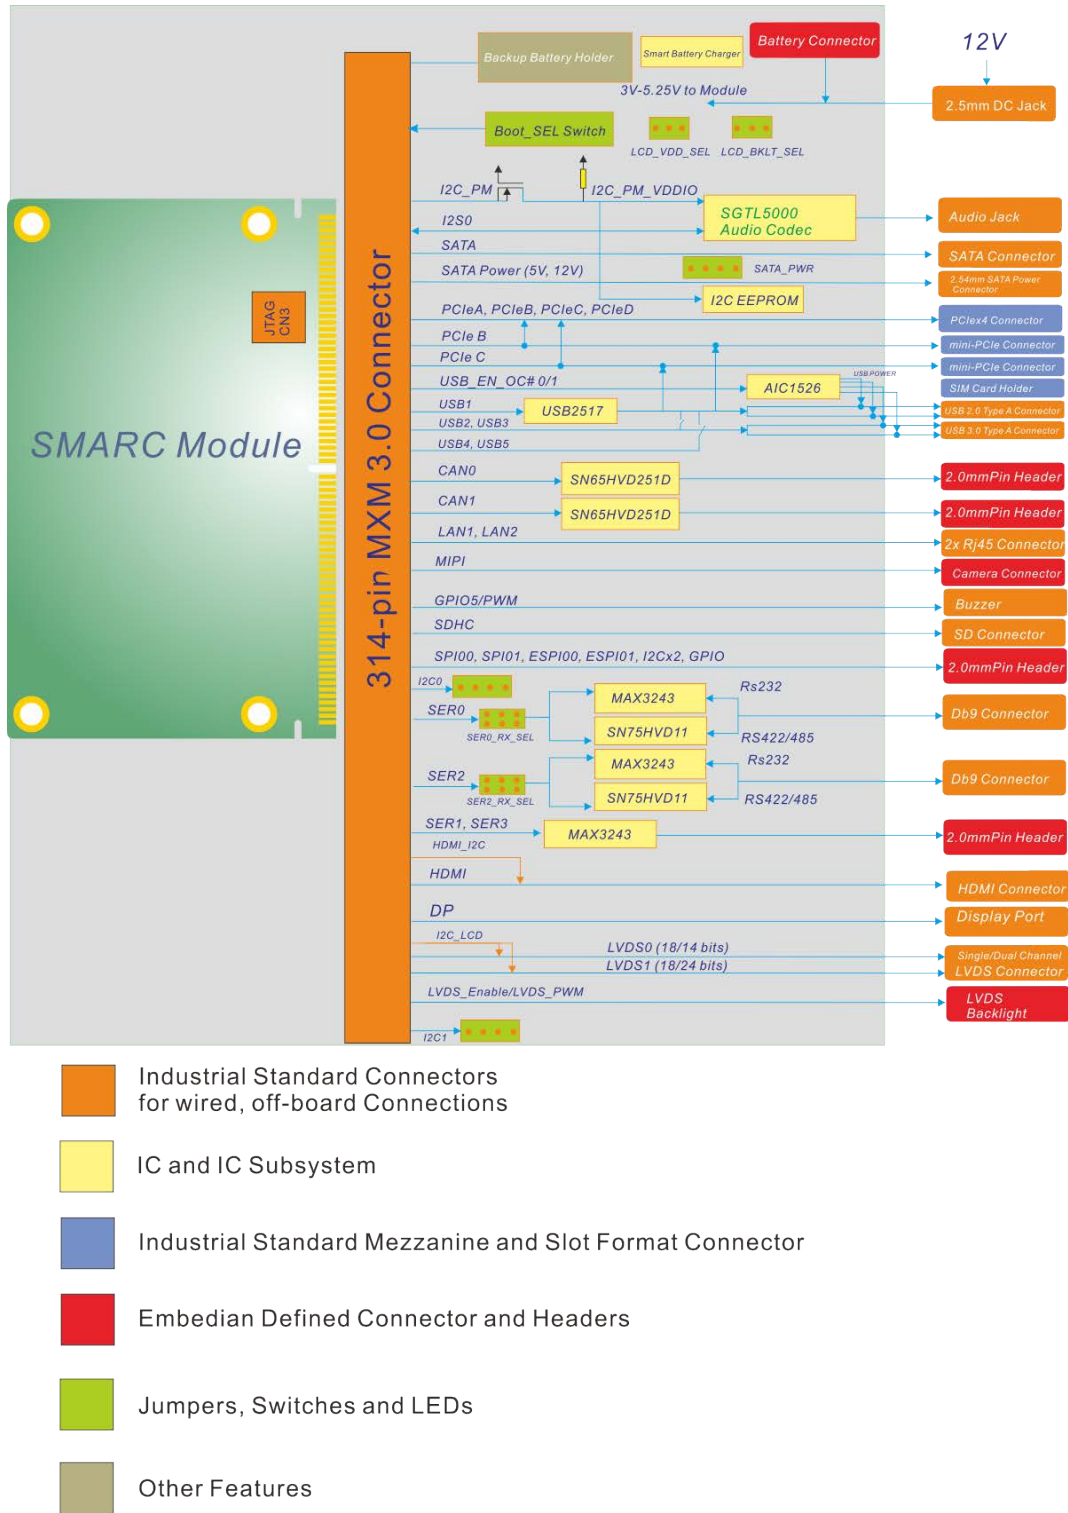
Backup Battery Holder

Smart Battery Charger

Battery Connector

12V

3V-5.25V to Module

2.5mm DC Jack

Boot_SEL Switch

LCD_VDD_SEL LCD_BKLT_SEL

I2C_PM

I2C_PM_VDDIO

I2S0

SGTL5000 Audio Codec

Audio Jack

SATA

SATA Connector

SATA Power (5V, 12V)

SATA_PWR

2.54mm SATA Power Connector

I2C EEPROM

PCIeA, PCIeB, PCIeC, PCIeD

PCIex4 Connector

PCIe B

mini-PCIe Connector

PCIe C

mini-PCIe Connector

USB_EN_OC# 0/1

AIC1526

USB POWER

SIM Card Holder

USB1

USB2517

USB 2.0 Type A Connector

USB2, USB3

USB 3.0 Type A Connector

USB4, USB5

JTAG CN3

SMARC Module

314-pin MXM 3.0 Connector

CAN0

SN65HVD251D

2.0mmPin Header

CAN1

SN65HVD251D

2.0mmPin Header

LAN1, LAN2

2x Rj45 Connector

MIPI

Camera Connector

GPIO5/PWM

Buzzer

SDHC

SD Connector

SPI00, SPI01, ESPI00, ESPI01, I2Cx2, GPIO

2.0mmPin Header

I2C0

SER0

MAX3243

Rs232

SER0_RX_SEL

SN75HVD11

RS422/485

Db9 Connector

SER2

MAX3243

Rs232

SER2_RX_SEL

SN75HVD11

RS422/485

Db9 Connector

SER1, SER3

MAX3243

2.0mmPin Header

HDMI_I2C

HDMI

HDMI Connector

DP

Display Port

I2C_LCD

LVDS0 (18/14 bits)

LVDS1 (18/24 bits)

Single/Dual Channel LVDS Connector

LVDS_Enable/LVDS_PWM

LVDS Backlight

I2C1

Industrial Standard Connectors for wired, off-board Connections

IC and IC Subsystem

Industrial Standard Mezzanine and Slot Format Connector

Embedian Defined Connector and Headers

Jumpers, Switches and LEDs

Other Features